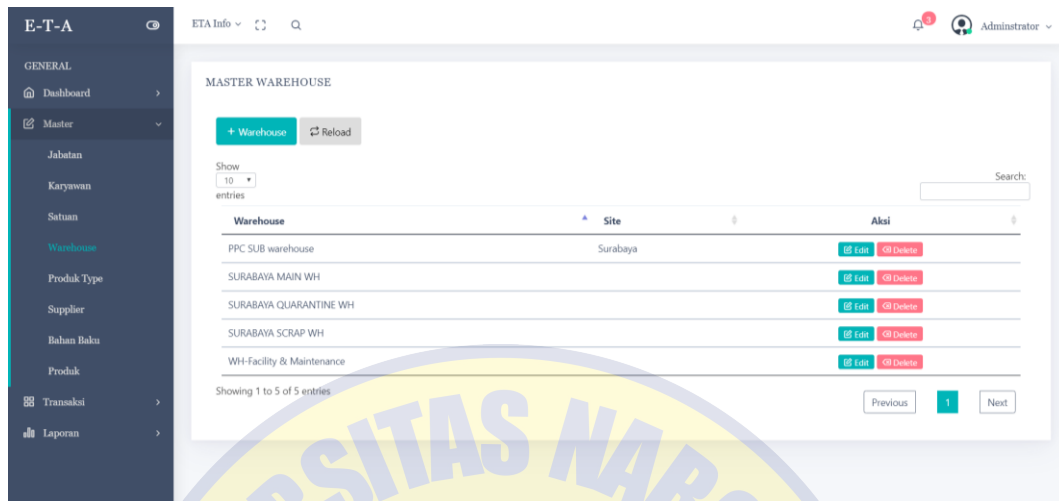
E-T-A

GENERAL
Dashboard
Master
Jabatan
Karyawan
Satuan
Warehouse
Produk Type
Supplier
Bahan Baku
Produk
Transaksi
Laporan

ETA Info

3
Adminstrator

MASTER WAREHOUSE

+ Warehouse
Reload

Show 10 entries

Search:

| Warehouse | Site | Aksi |
|---|---|---|
| PPC SUB warehouse | Surabaya | Edit Delete |
| SURABAYA MAIN WH | | Edit Delete |
| SURABAYA QUARANTINE WH | | Edit Delete |
| SURABAYA SCRAP WH | | Edit Delete |
| WH-Facility & Maintenance | | Edit Delete |

Showing 1 to 5 of 5 entries

Previous 1 Next

SITAS NA